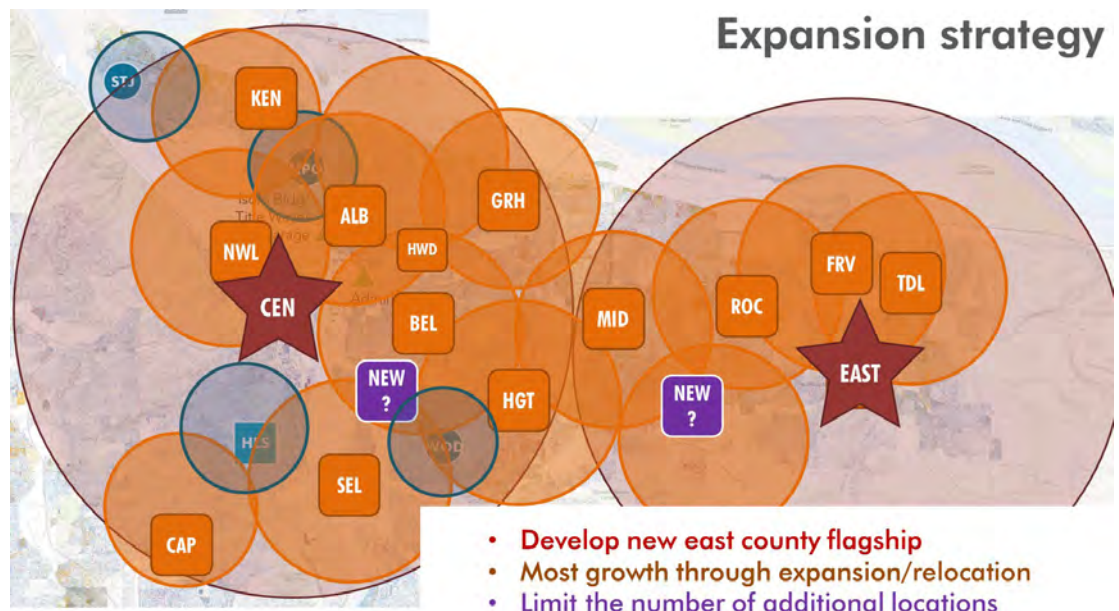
Expansion strategy

STJ

KEN

SPO

ALB

GRH

HWD

NWL

CEN

BEL

MID

ROC

FRV

TDL

EAST

NEW ?

HGT

NEW ?

HLS

WOD

SEL

CAP

• Develop new east county flagship
• Most growth through expansion/relocation
• Limit the number of additional locations